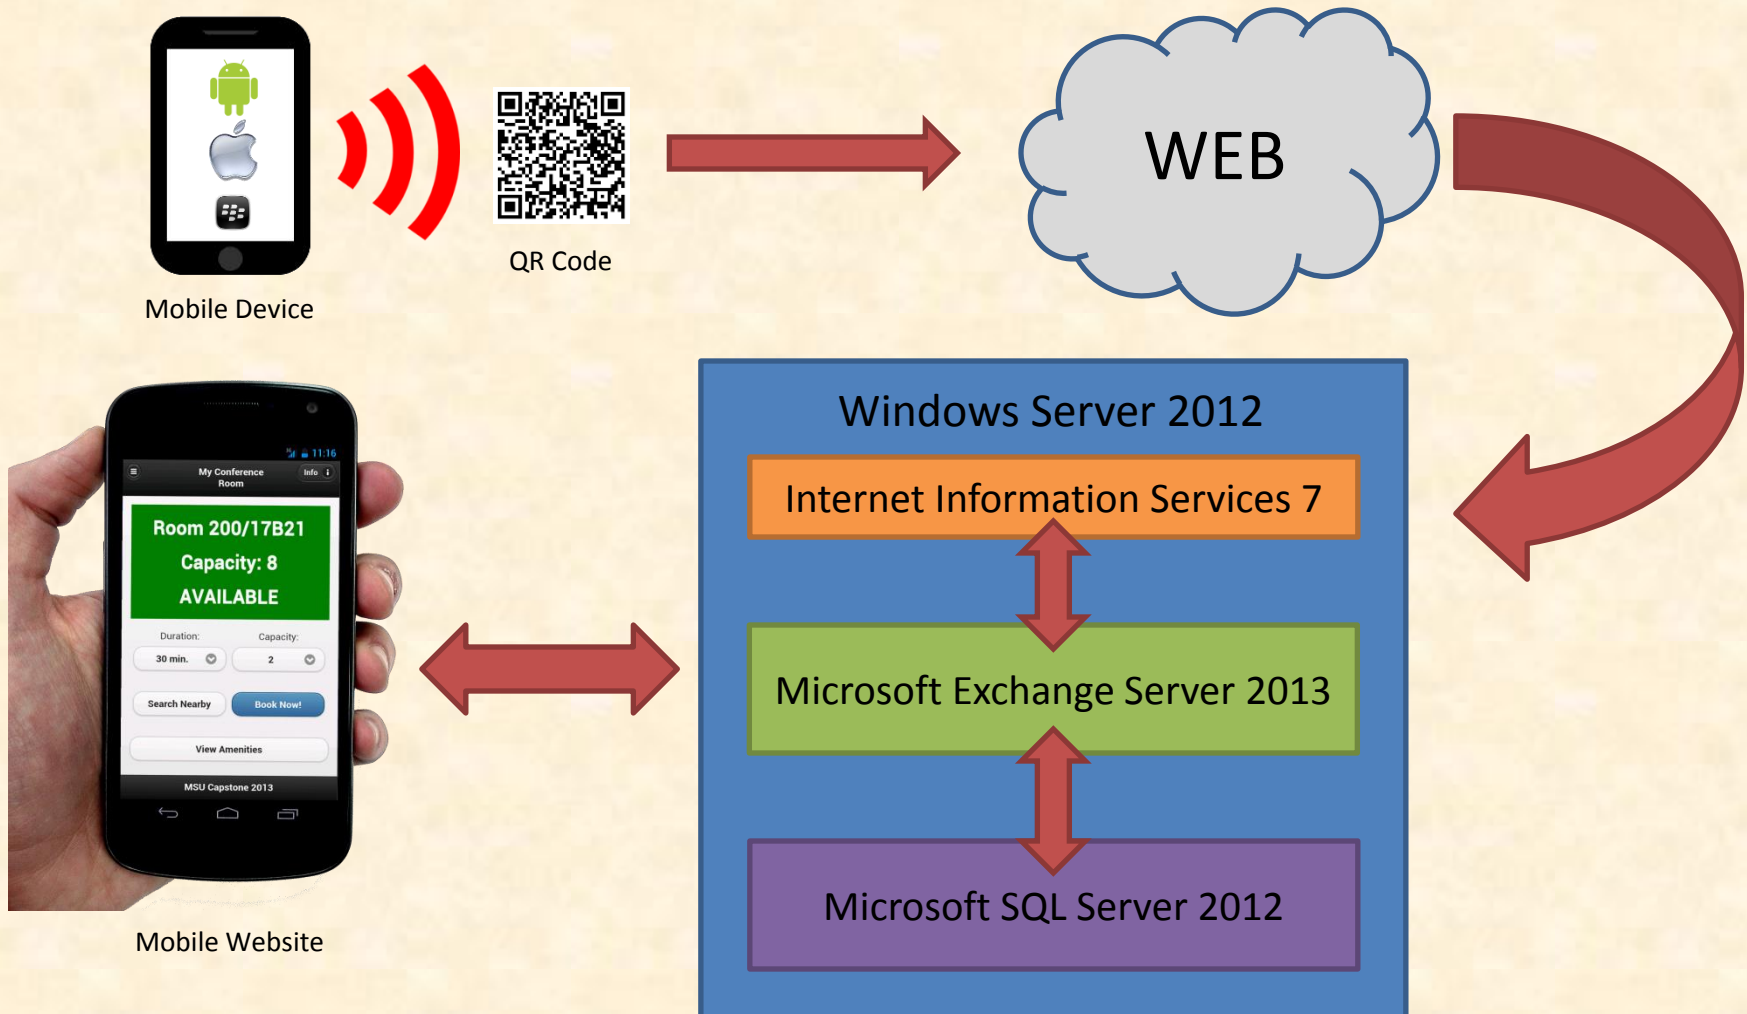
Mobile Device

QR Code

WEB

11:16

My Conference Room

Info

Room 200/17B21

Capacity: 8

AVAILABLE

Duration:

Capacity:

30 min.

2

Search Nearby

Book Now!

View Amenities

MSU Capstone 2013

Mobile Website

Windows Server 2012

Internet Information Services 7

Microsoft Exchange Server 2013

Microsoft SQL Server 2012